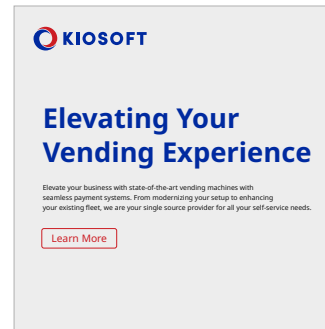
KIOSOFT

Elevating Your Vending Experience

Elevate your business with state-of-the-art vending machines with seamless payment systems. From modernizing your setup to enhancing your existing fleet, we are your single source provider for all your self-service needs.

Learn More